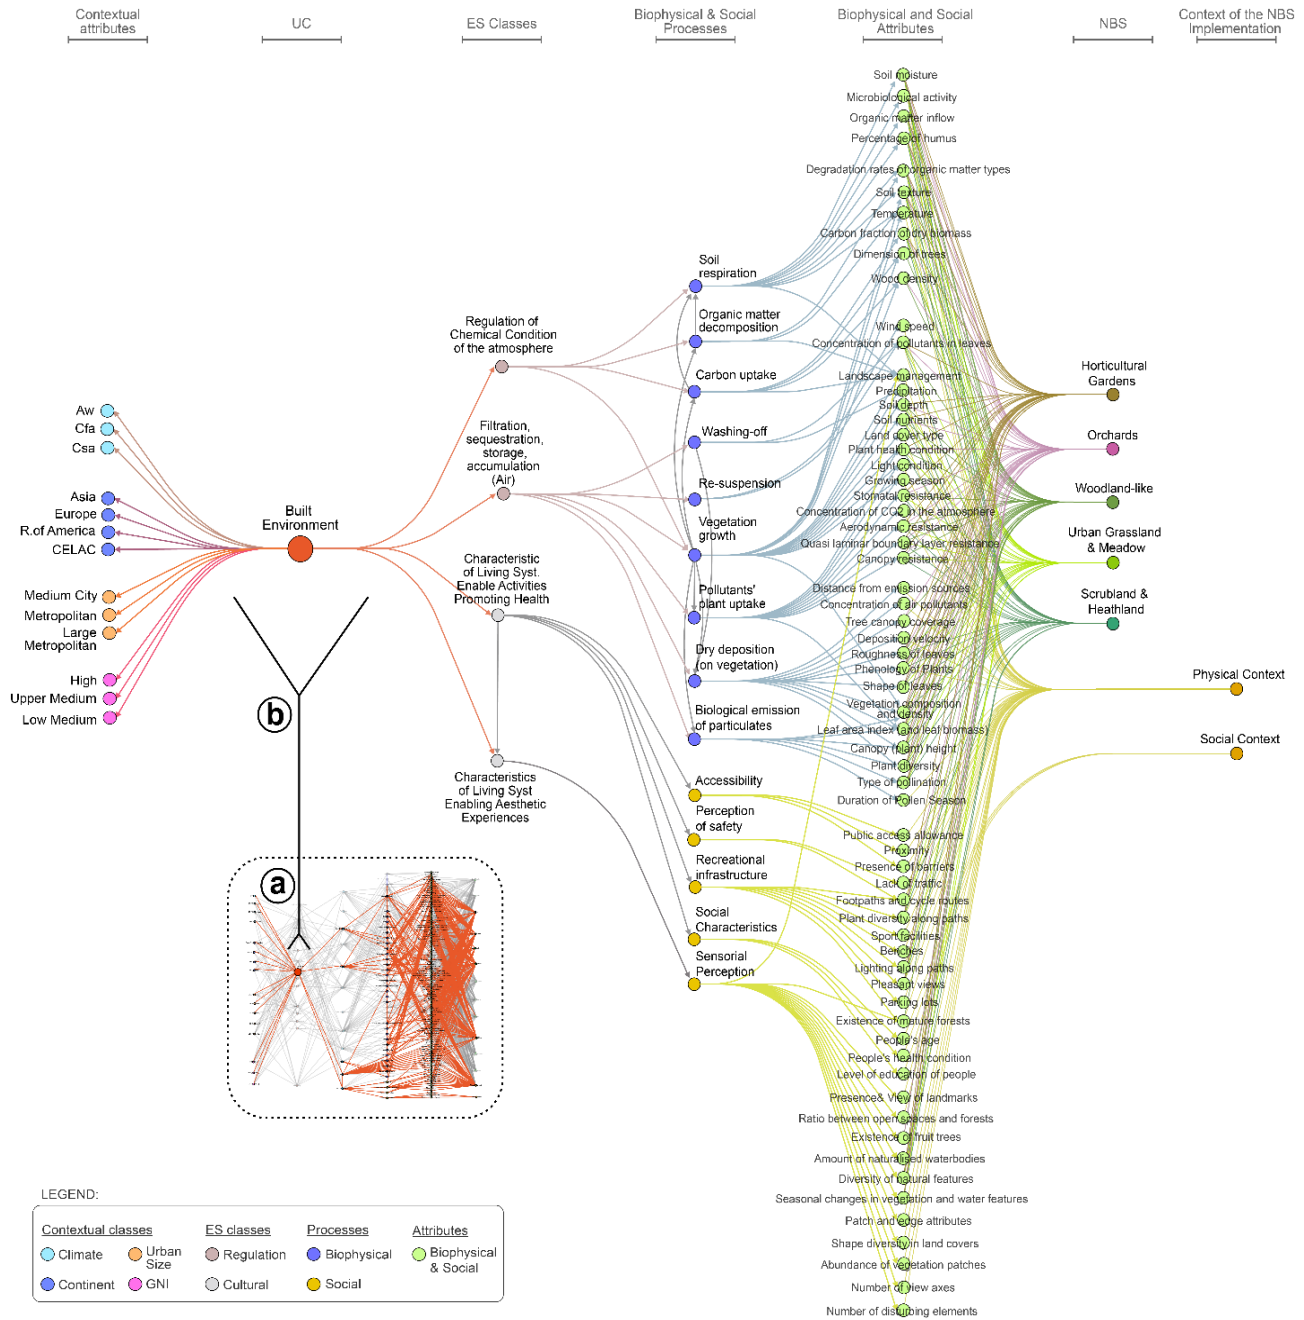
Contextual attributes
UC
ES Classes
Biophysical & Social Processes
Biophysical and Social Attributes
NBS
Context of the NBS Implementation

Aw
Cfa
Csa
Asia
Europe
R.of America
CELAC
Medium City
Metropolitan
Large Metropolitan
High
Upper Medium
Low Medium

Built Environment

b

a

Regulation of Chemical Condition of the atmosphere
Filtration, sequestration, storage, accumulation (Air)
Characteristic of Living Syst. Enable Activities Promoting Health
Characteristics of Living Syst Enabling Aesthetic Experiences

Soil respiration
Organic matter decomposition
Carbon uptake
Washing-off
Re-suspension
Vegetation growth
Pollutants' plant uptake
Dry deposition (on vegetation)
Biological emission of particulates
Accessibility
Perception of safety
Recreational infrastructure
Social Characteristics
Sensorial Perception

Soil moisture
Microbiological activity
Organic matter inflow
Percentage of humus
Degradation rates of organic matter types
Soil texture
Temperature
Carbon fraction of dry biomass
Dimension of trees
Wood density
Wind speed
Concentration of pollutants in leaves
Landscape management
Precipitation
Soil depth
Soil nutrients
Land cover type
Plant health condition
Light condition
Growing season
Stomatal resistance
Concentration of CO2 in the atmosphere
Aerodynamic resistance
Quasi laminar boundary layer resistance
Canopy resistance
Distance from emission sources
Concentration of air pollutants
Tree canopy coverage
Deposition velocity
Roughness of leaves
Phenology of Plants
Shape of leaves
Vegetation composition and density
Leaf area index (and leaf biomass)
Canopy (plant) height
Plant diversity
Type of pollination
Duration of Pollen Season
Public access allowance
Proximity
Presence of barriers
Lack of traffic
Footpaths and cycle routes
Plant diversity along paths
Sport facilities
Benches
Lighting along paths
Pleasant views
Parking lots
Existence of mature forests
People's age
People's health condition
Level of education of people
Presence& View of landmarks
Ratio between open spaces and forests
Existence of fruit trees
Amount of naturalised waterbodies
Diversity of natural features
Seasonal changes in vegetation and water features
Patch and edge attributes
Shape diversity in land covers
Abundance of vegetation patches
Number of view axes
Number of disturbing elements

Horticultural Gardens
Orchards
Woodland-like
Urban Grassland & Meadow
Scrubland & Heathland

Physical Context
Social Context

LEGEND:
Contextual classes
Climate
Urban Size
Continent
GNI
ES classes
Regulation
Cultural
Processes
Biophysical
Social
Attributes
Biophysical & Social